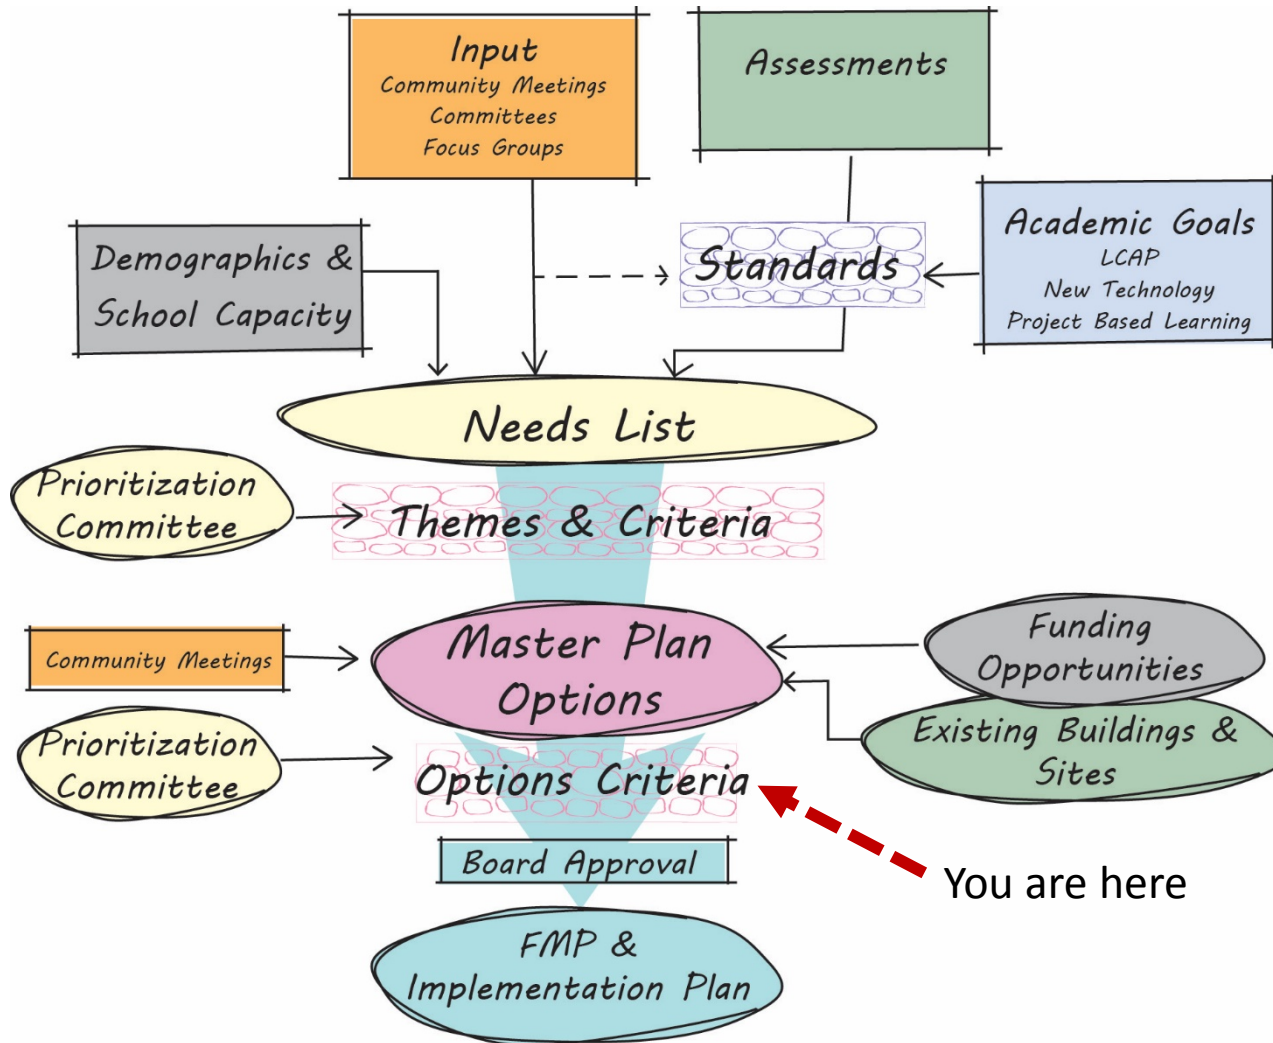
Input
Community Meetings
Committees
Focus Groups

Assessments

Demographics & School Capacity

Standards

Academic Goals
LCAP
New Technology
Project Based Learning

Needs List

Prioritization Committee

Themes & Criteria

Community Meetings

Master Plan Options

Funding Opportunities

Existing Buildings & Sites

Prioritization Committee

Options Criteria

You are here

Board Approval

FMP & Implementation Plan